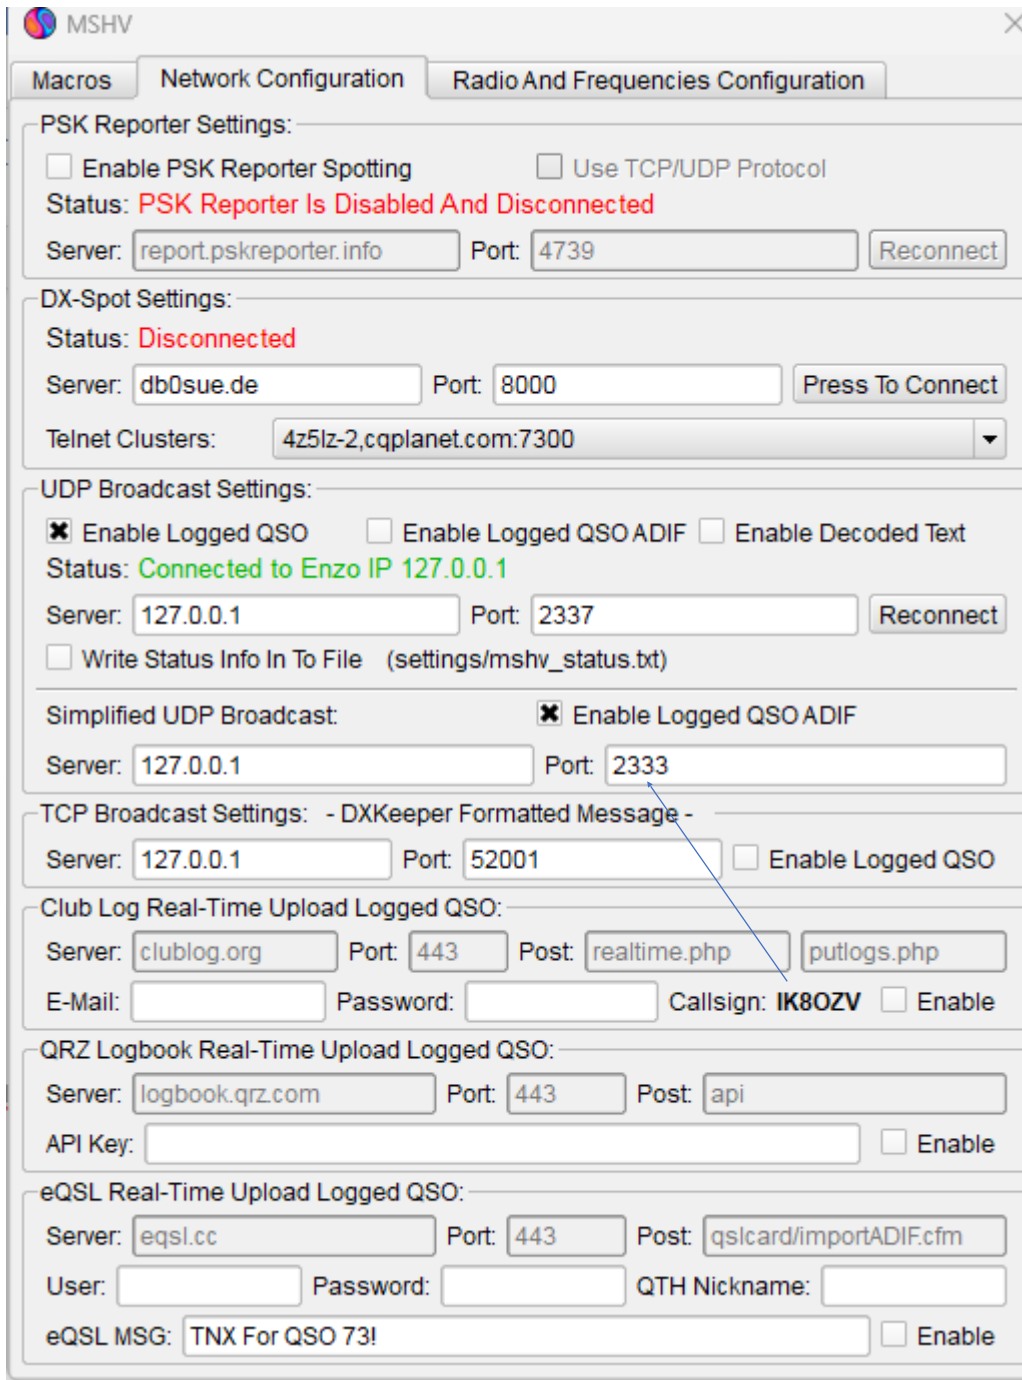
MSHV

Macros | Network Configuration | Radio And Frequencies Configuration

PSK Reporter Settings:
Enable PSK Reporter Spotting
Use TCP/UDP Protocol
Status: PSK Reporter Is Disabled And Disconnected
Server: report.pskreporter.info Port: 4739 Reconnect

DX-Spot Settings:
Status: Disconnected
Server: db0sue.de Port: 8000 Press To Connect
Telnet Clusters: 4z5lz-2,cqplanet.com:7300

UDP Broadcast Settings:
Enable Logged QSO
Enable Logged QSO ADIF
Enable Decoded Text
Status: Connected to Enzo IP 127.0.0.1
Server: 127.0.0.1 Port: 2337 Reconnect
Write Status Info In To File (settings/mshv_status.txt)

Simplified UDP Broadcast:
Enable Logged QSO ADIF
Server: 127.0.0.1 Port: 2333

TCP Broadcast Settings: - DXKeeper Formatted Message -
Server: 127.0.0.1 Port: 52001 Enable Logged QSO

Club Log Real-Time Upload Logged QSO:
Server: clublog.org Port: 443 Post: realtime.php putlogs.php
E-Mail: Password: Callsign: IK8OZV Enable

QRZ Logbook Real-Time Upload Logged QSO:
Server: logbook.qrz.com Port: 443 Post: api
API Key: Enable

eQSL Real-Time Upload Logged QSO:
Server: eqsl.cc Port: 443 Post: qslcard/importADIF.cfm
User: Password: QTH Nickname:
eQSL MSG: TNX For QSO 73! Enable